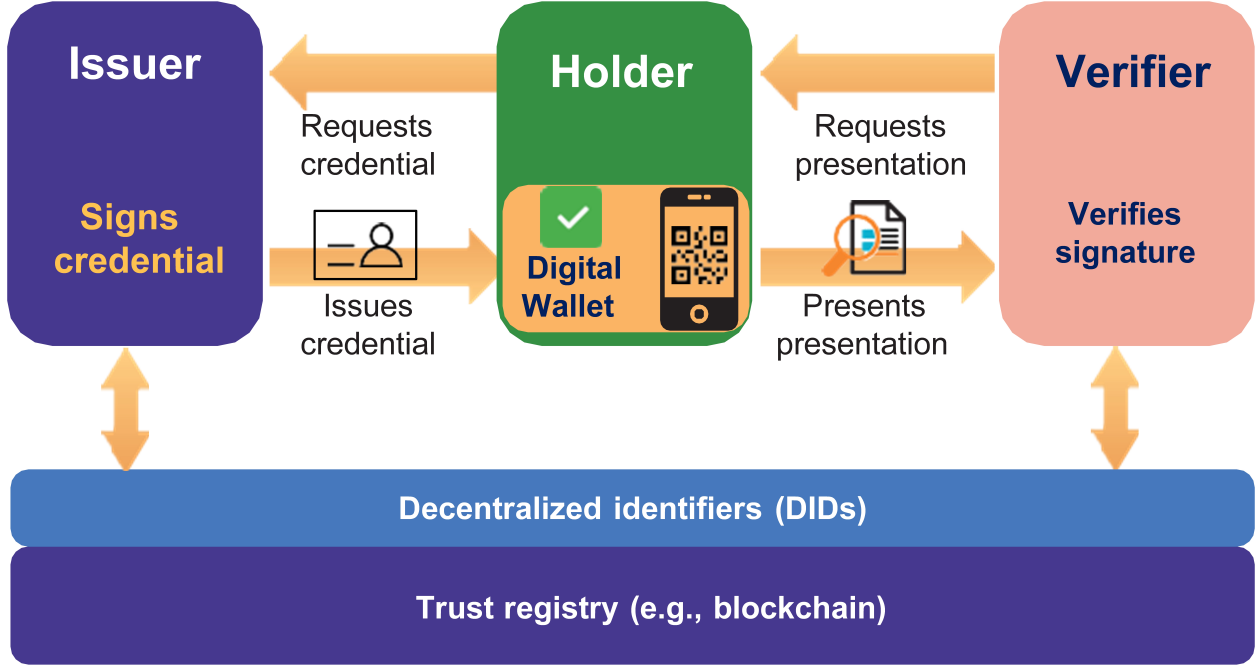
Issuer

Signs credential

Holder

Digital Wallet

Verifier

Verifies signature

Requests credential

Issues credential

Requests presentation

Presents presentation

Decentralized identifiers (DIDs)

Trust registry (e.g., blockchain)